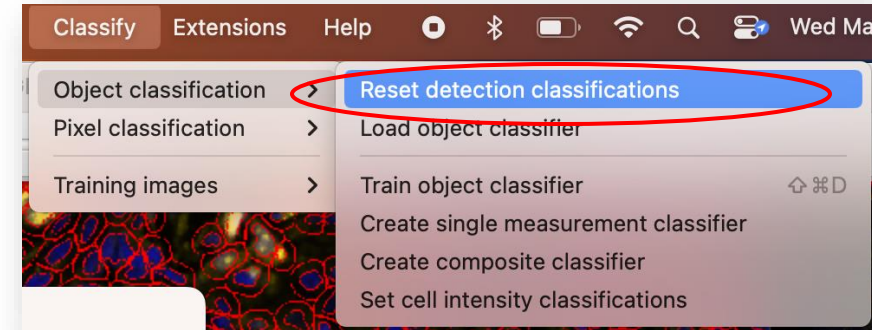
Classify Extensions Help Wed Ma

Object classification >
Pixel classification >
Training images >

Reset detection classifications
Load object classifier
Train object classifier ⇧⌘D
Create single measurement classifier
Create composite classifier
Set cell intensity classifications